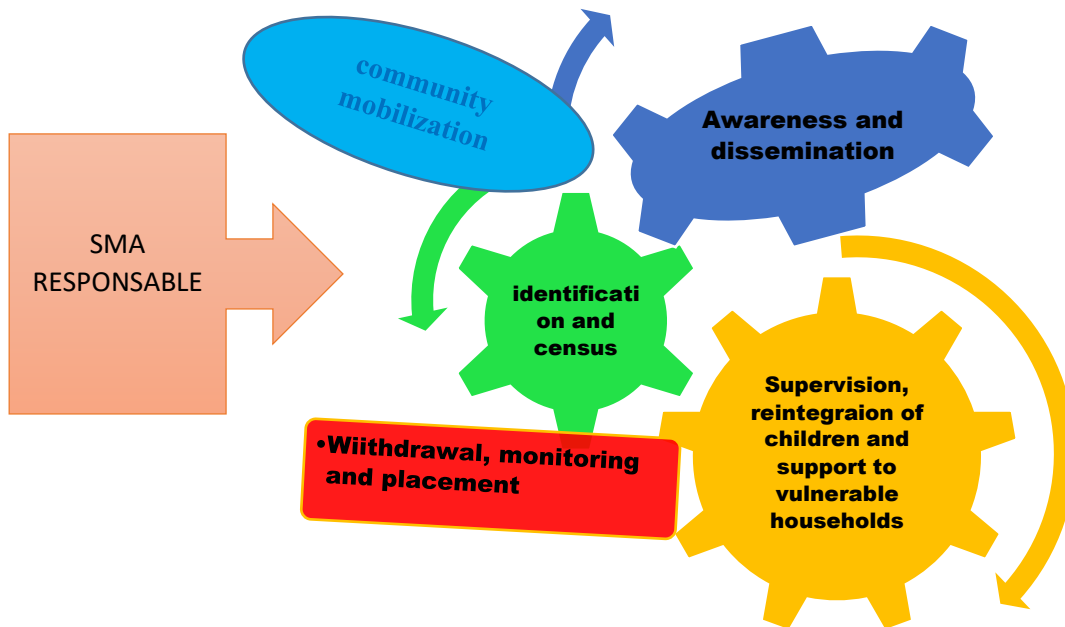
SMA RESPONSABLE

community mobilization

Awareness and dissemination

identification and census

•Wiithdrawal, monitoring and placement

Supervision, reintegraion of children and support to vulnerable households